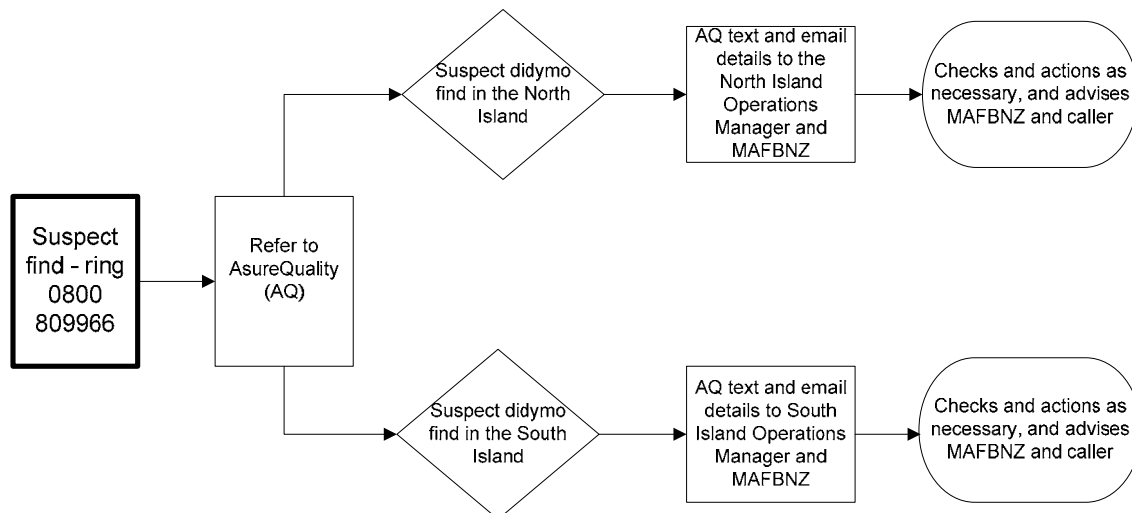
Suspect find - ring 0800 809966

Refer to AsureQuality (AQ)

Suspect didymo find in the North Island

AQ text and email details to the North Island Operations Manager and MAFBNZ

Checks and actions as necessary, and advises MAFBNZ and caller

Suspect didymo find in the South Island

AQ text and email details to South Island Operations Manager and MAFBNZ

Checks and actions as necessary, and advises MAFBNZ and caller